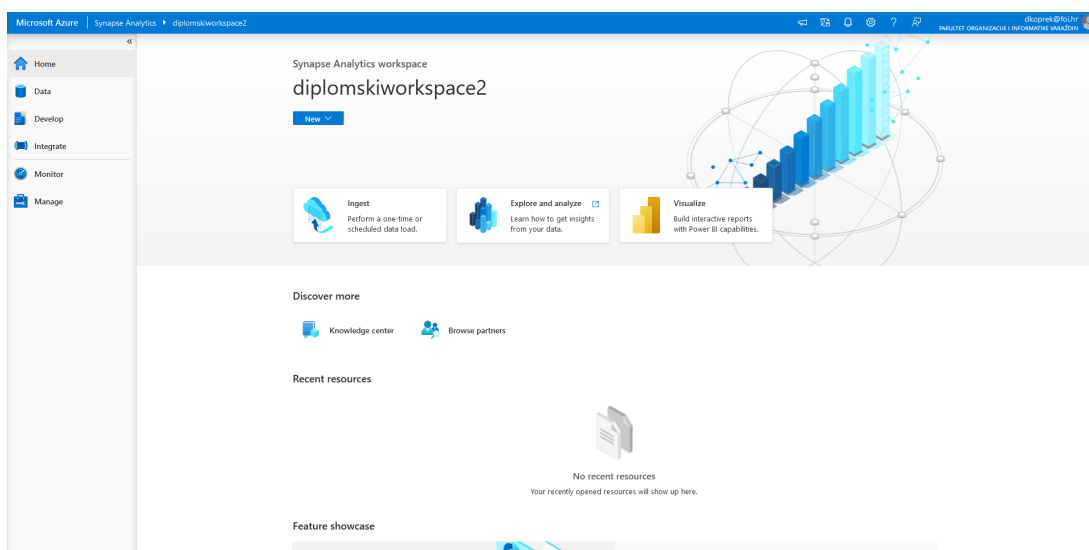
Microsoft Azure | Synapse Analytics ▸ diplomskiworkspace2

dkoprek@foi.hr
FAKULTET ORGANIZACIJE I INFORMATIKE VARAŽDIN

«

Home

Data

Develop

Integrate

Monitor

Manage

Synapse Analytics workspace

diplomskiworkspace2

New

Ingest
Perform a one-time or scheduled data load.

Explore and analyze
Learn how to get insights from your data.

Visualize
Build interactive reports with Power BI capabilities.

Discover more

Knowledge center

Browse partners

Recent resources

No recent resources
Your recently opened resources will show up here.

Feature showcase